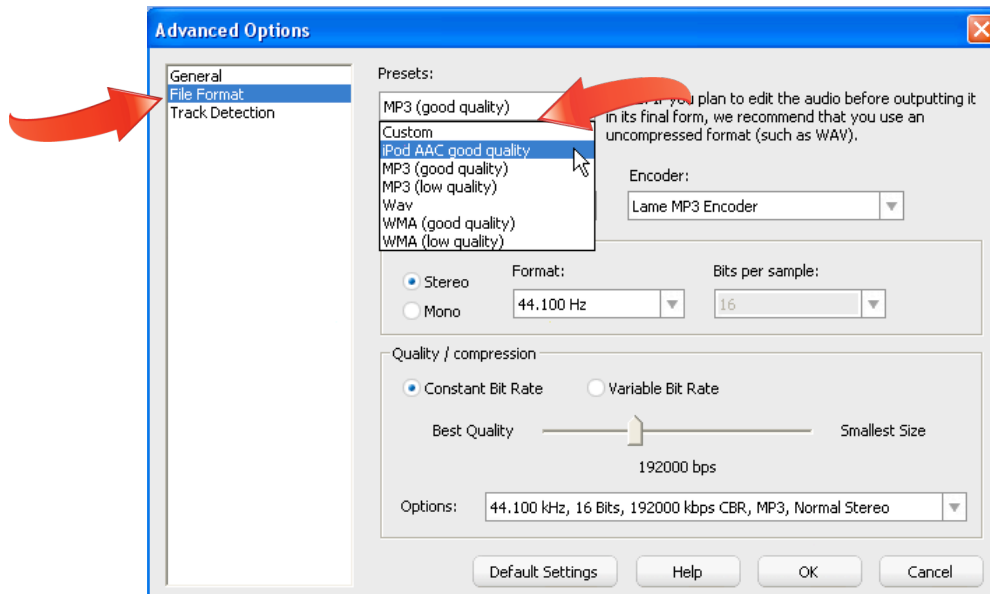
Advanced Options

General
File Format
Track Detection

Presets:

MP3 (good quality)

Custom
iPod AAC good quality
MP3 (good quality)
MP3 (low quality)
Wav
WMA (good quality)
WMA (low quality)

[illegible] If you plan to edit the audio before outputting it in its final form, we recommend that you use an uncompressed format (such as WAV).

Encoder:

Lame MP3 Encoder

Stereo
Mono

Format:

44.100 Hz

Bits per sample:

16

Quality / compression

Constant Bit Rate
Variable Bit Rate

Best Quality
Smallest Size

192000 bps

Options:
44.100 kHz, 16 Bits, 192000 kbps CBR, MP3, Normal Stereo

Default Settings
Help
OK
Cancel